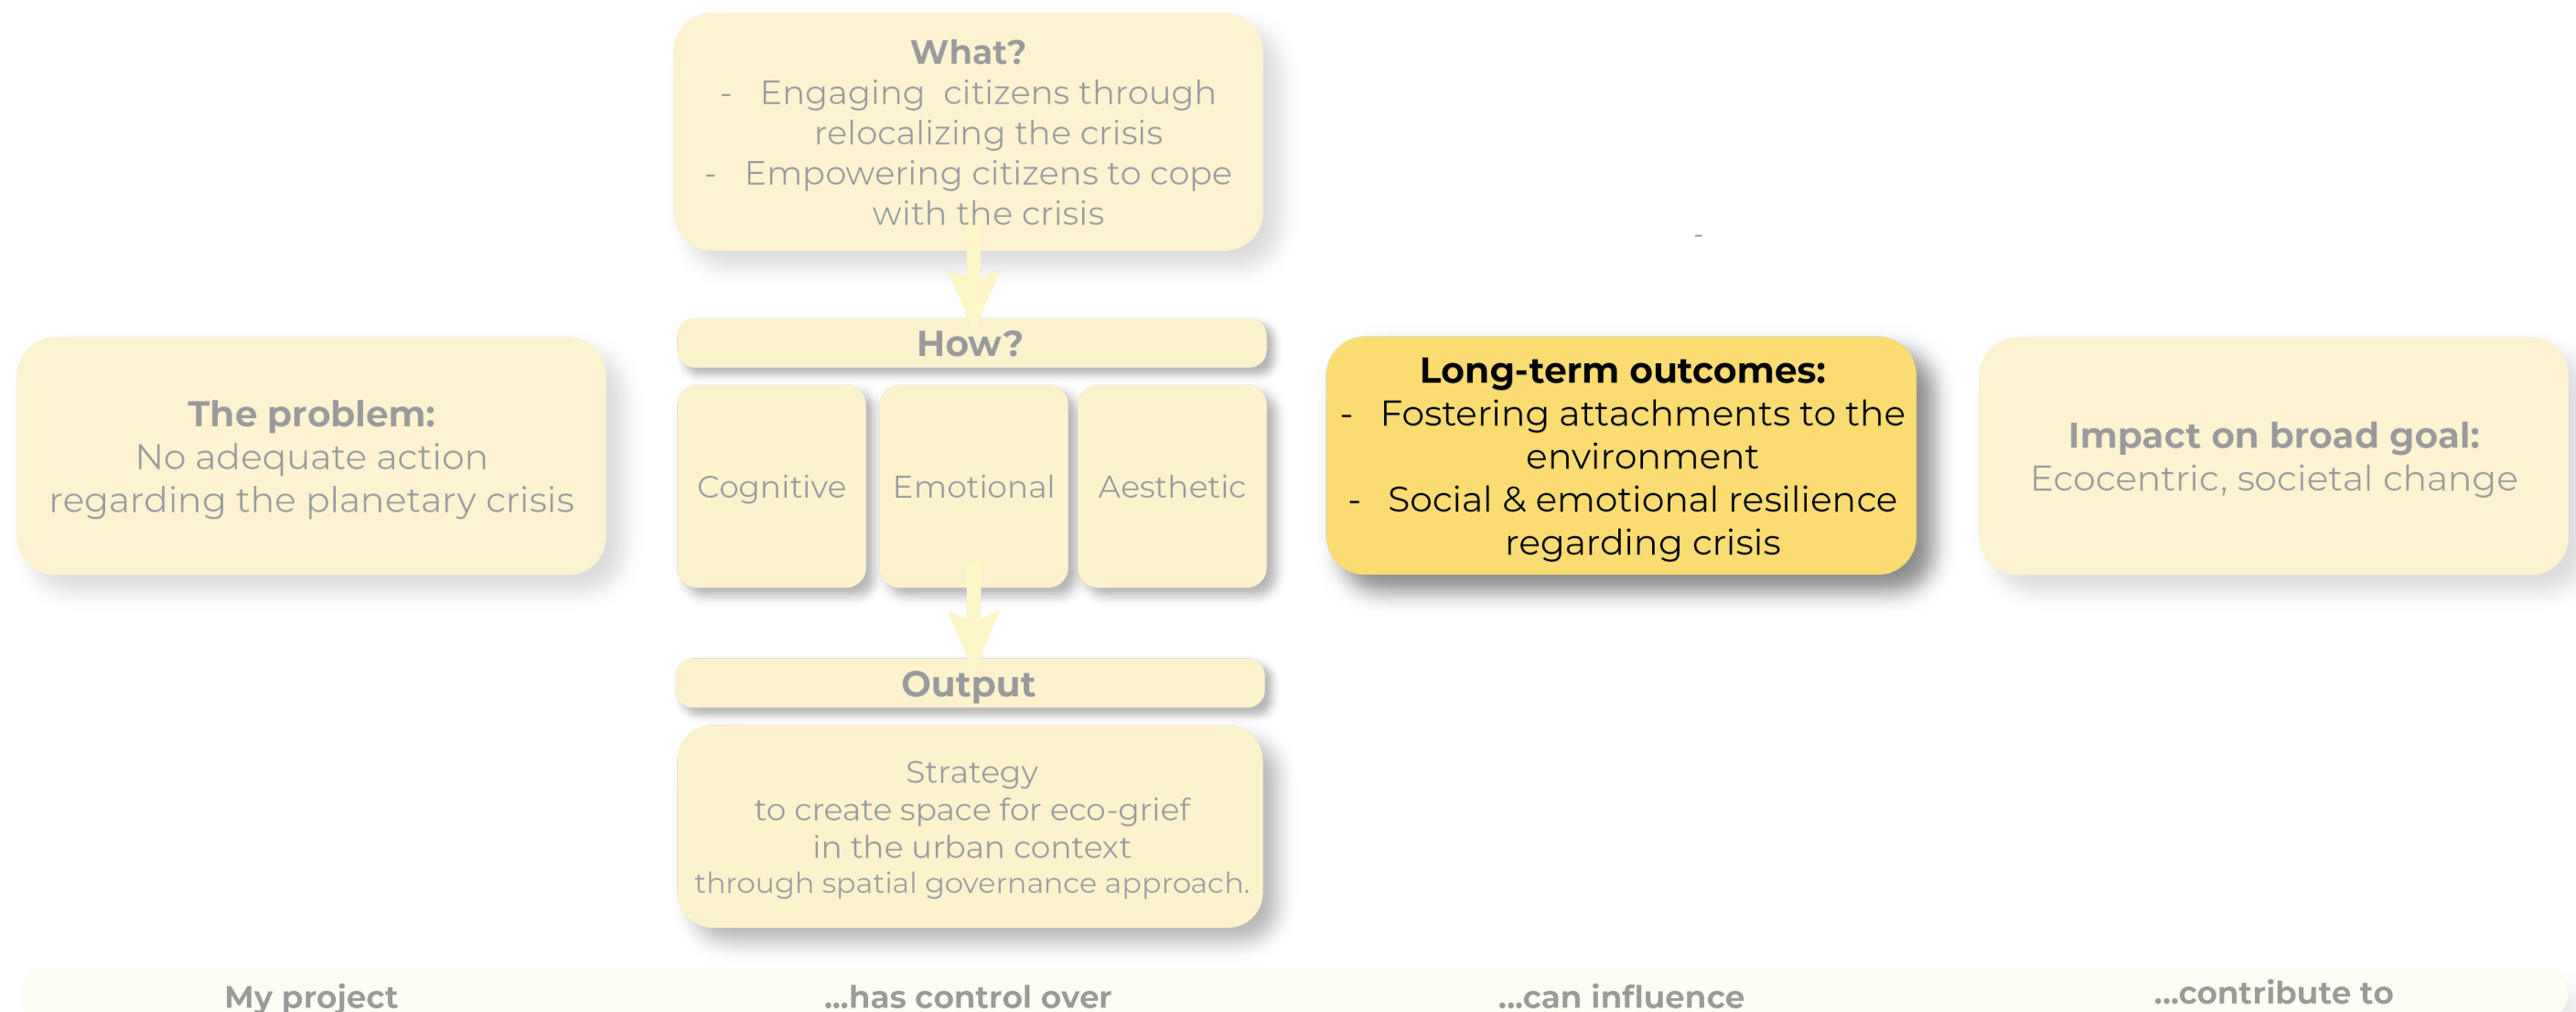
What?
- Engaging citizens through relocalizing the crisis
- Empowering citizens to cope with the crisis

The problem:
No adequate action regarding the planetary crisis

How?

Cognitive

Emotional

Aesthetic

Output

Strategy to create space for eco-grief in the urban context through spatial governance approach.

Long-term outcomes:
- Fostering attachments to the environment
- Social & emotional resilience regarding crisis

Impact on broad goal:
Ecocentric, societal change

My project

...has control over

...can influence

...contribute to